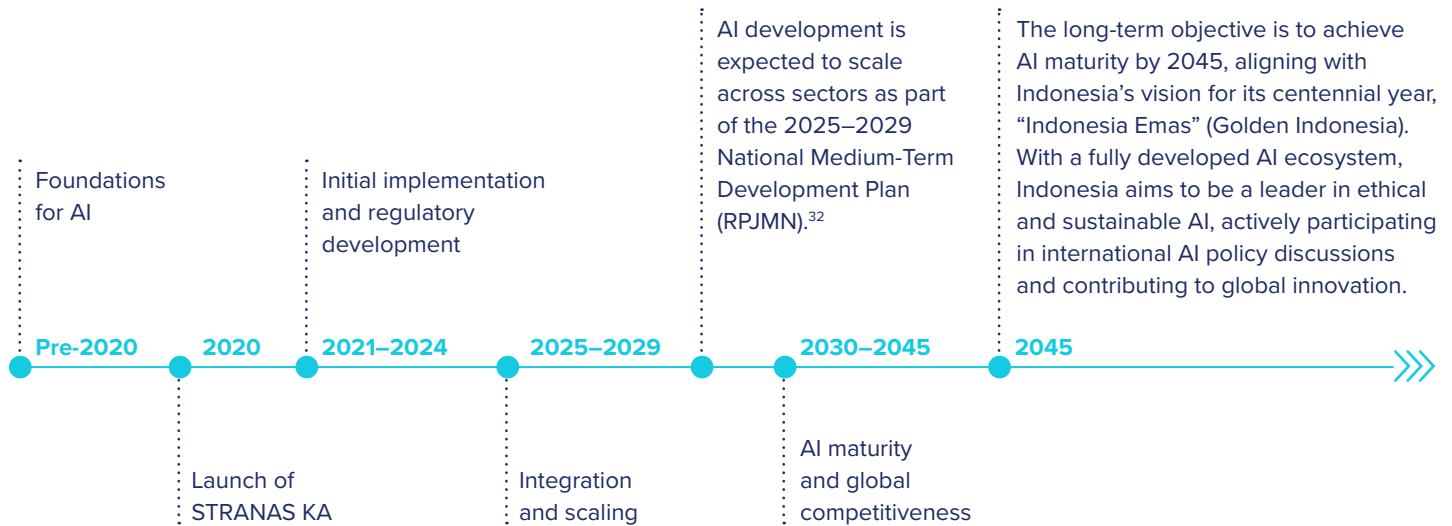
Foundations for AI

Initial implementation and regulatory development

AI development is expected to scale across sectors as part of the 2025–2029 National Medium-Term Development Plan (RPJMN).$^{32}$

The long-term objective is to achieve AI maturity by 2045, aligning with Indonesia's vision for its centennial year, "Indonesia Emas" (Golden Indonesia). With a fully developed AI ecosystem, Indonesia aims to be a leader in ethical and sustainable AI, actively participating in international AI policy discussions and contributing to global innovation.

Pre-2020 2020 2021–2024 2025–2029 2030–2045 2045

Launch of STRANAS KA

Integration and scaling

AI maturity and global competitiveness